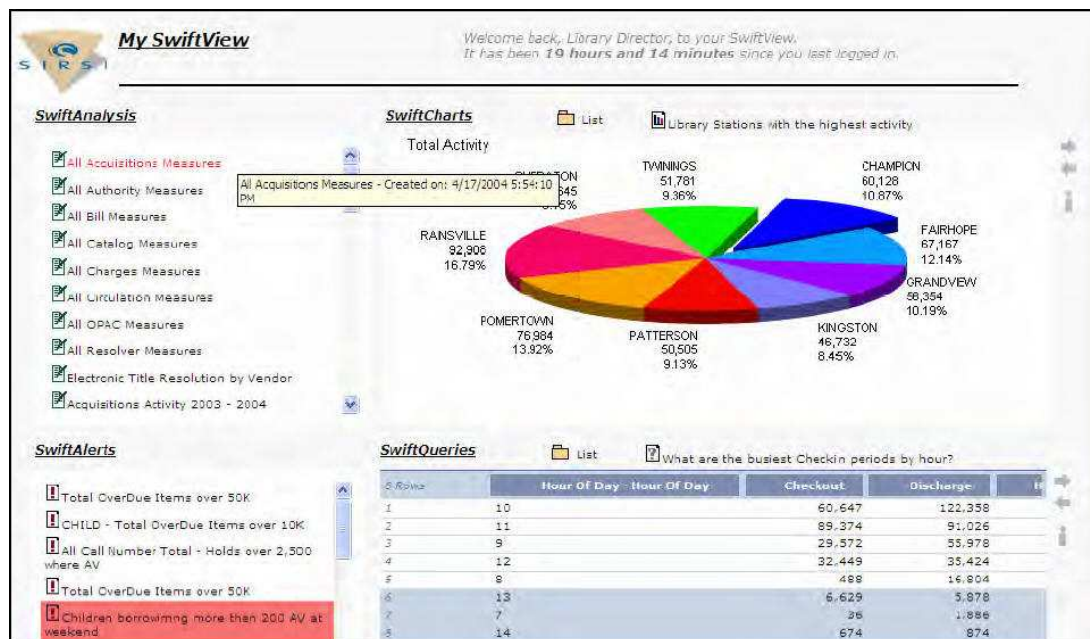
S I R S I

My SwiftView

Welcome back, Library Director, to your SwiftView.
It has been **19 hours and 14 minutes** since you last logged in.

SwiftAnalysis

All Acquisitions Measures
All Authority Measures
All Bill Measures
All Catalog Measures
All Charges Measures
All Circulation Measures
All OPAC Measures
All Resolver Measures
Electronic Title Resolution by Vendor
Acquisitions Activity 2003 - 2004

All Acquisitions Measures - Created on: 4/17/2004 5:54:10 PM

SwiftCharts

List

Library Stations with the highest activity

Total Activity

SHERATON
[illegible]645
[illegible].5%

TWININGS
51,781
9.36%

CHAMPION
60,128
10.87%

FAIRHOPE
67,167
12.14%

GRANDVIEW
56,354
10.19%

KINGSTON
46,732
8.45%

PATTERSON
50,505
9.13%

POMERTOWN
76,984
13.92%

RANSVILLE
92,906
16.79%

SwiftAlerts

Total OverDue Items over 50K
CHILD - Total OverDue Items over 10K
All Call Number Total - Holds over 2,500 where AV
Total OverDue Items over 50K
Children borrowing more then 200 AV at weekend

SwiftQueries

List

What are the busiest Checkin periods by hour?

| 8 Rows | Hour Of Day - Hour Of Day | Checkout | Discharge | H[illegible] |
|---|---|---|---|---|
| 1 | 10 | 60,647 | 122,358 | |
| 2 | 11 | 89,374 | 91,026 | |
| 3 | 9 | 29,572 | 55,978 | |
| 4 | 12 | 32,449 | 35,424 | |
| 5 | 8 | 488 | 16,804 | |
| 6 | 13 | 6,629 | 5,878 | |
| 7 | 7 | 36 | 1,886 | |
| 8 | 14 | 674 | 874 | |